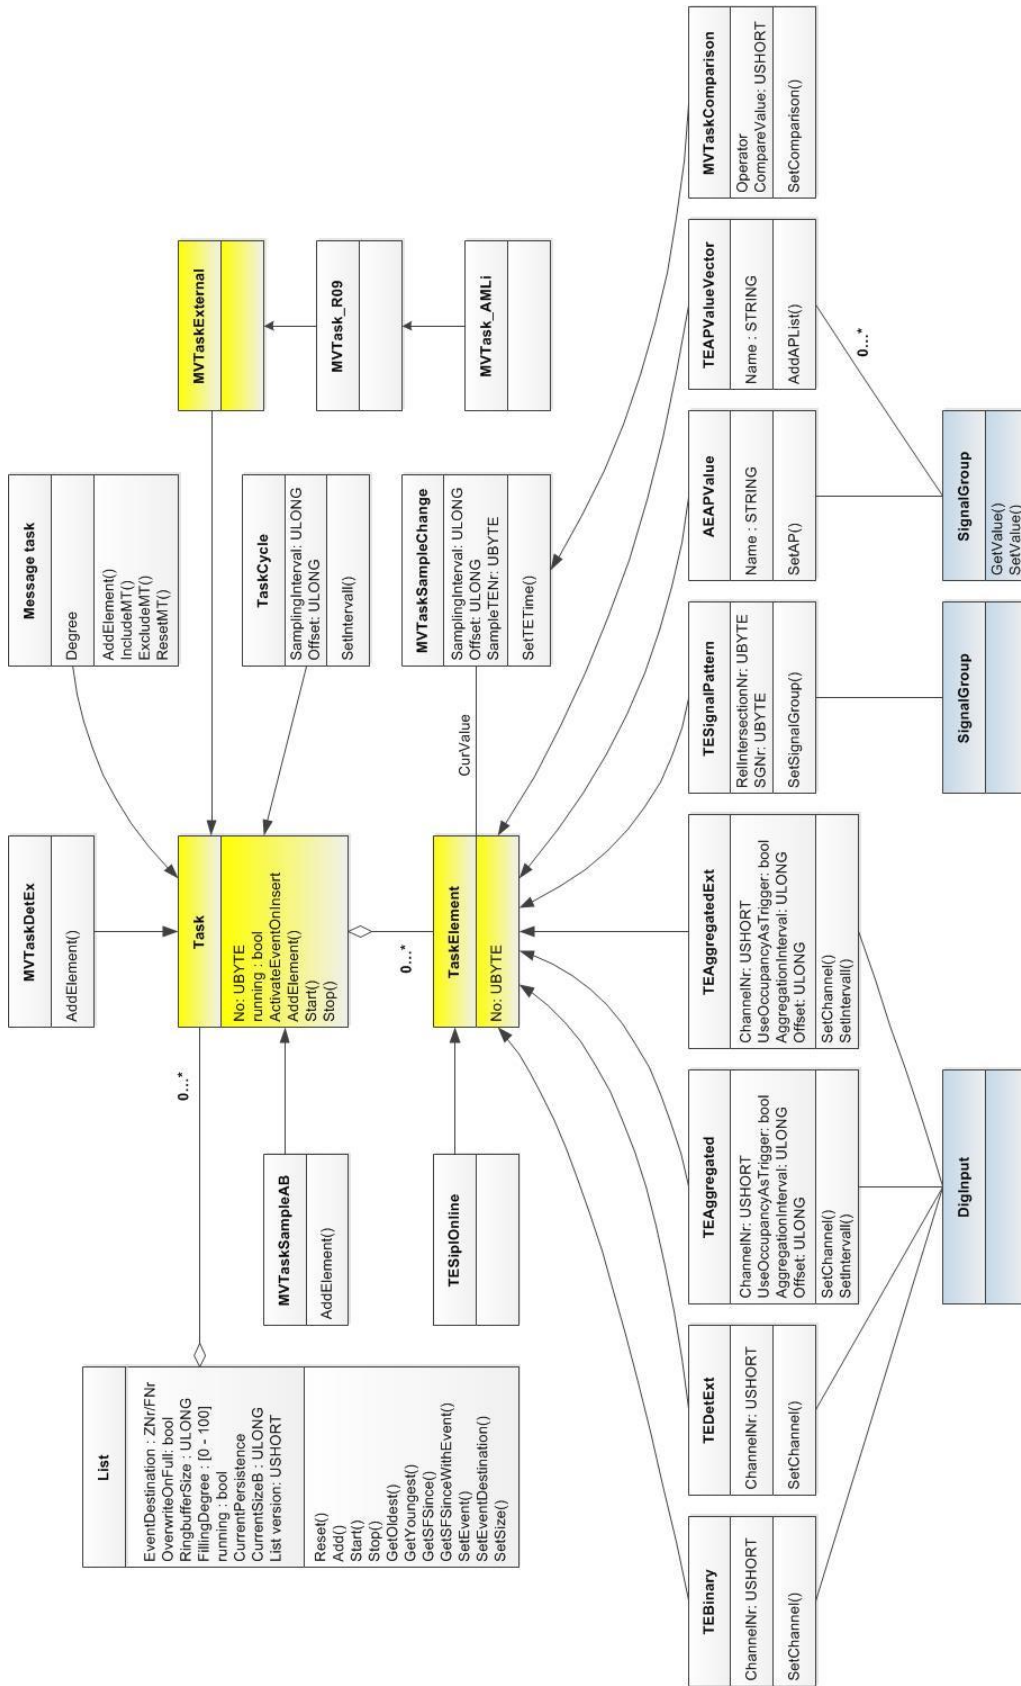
MVTaskComparison

Operator
CompareValue: USHORT

SetComparison()

TEAPValueVector

Name : STRING

AddAPList()

0...*

AEAPValue

Name : STRING

SetAP()

SignalGroup

GetValue()
SetValue()

TESignalPattern

RelIntersectionNr: UBYTE
SGNr: UBYTE

SetSignalGroup()

SignalGroup

MVTaskExternal

MVTask_R09

MVTask_AMLi

Message task

Degree

AddElement()
IncludeMT()
ExcludeMT()
ResetMT()

TaskCycle

SamplingInterval: ULONG
Offset: ULONG

SetIntervall()

MVTaskSampleChange

SamplingInterval: ULONG
Offset: ULONG
SampleTENr: UBYTE

SetTETime()

CurValue

MVTaskDetEx

AddElement()

Task

No: UBYTE
running : bool
ActivateEventOnInsert
AddElement()
Start()
Stop()

0...*

TaskElement

No: UBYTE

TEAggregatedExt

ChannelNr: USHORT
UseOccupancyAsTrigger: bool
AggregationInterval: ULONG
Offset: ULONG

SetChannel()
SetIntervall()

TEAggregated

ChannelNr: USHORT
UseOccupancyAsTrigger: bool
AggregationInterval: ULONG
Offset: ULONG

SetChannel()
SetIntervall()

DigInput

0...*

MVTaskSampleAB

AddElement()

TESiplOnline

TEDetExt

ChannelNr: USHORT

SetChannel()

TEBinary

ChannelNr: USHORT

SetChannel()

List

EventDestination : ZNr/FNr
OverwriteOnFull: bool
RingbufferSize : ULONG
FillingDegree : [0 - 100]
running : bool
CurrentPersistence
CurrentSizeB : ULONG
List version: USHORT

Reset()
Add()
Start()
Stop()
GetOldest()
GetYoungest()
GetSFSince()
GetSFSinceWithEvent()
SetEvent()
SetEventDestination()
SetSize()